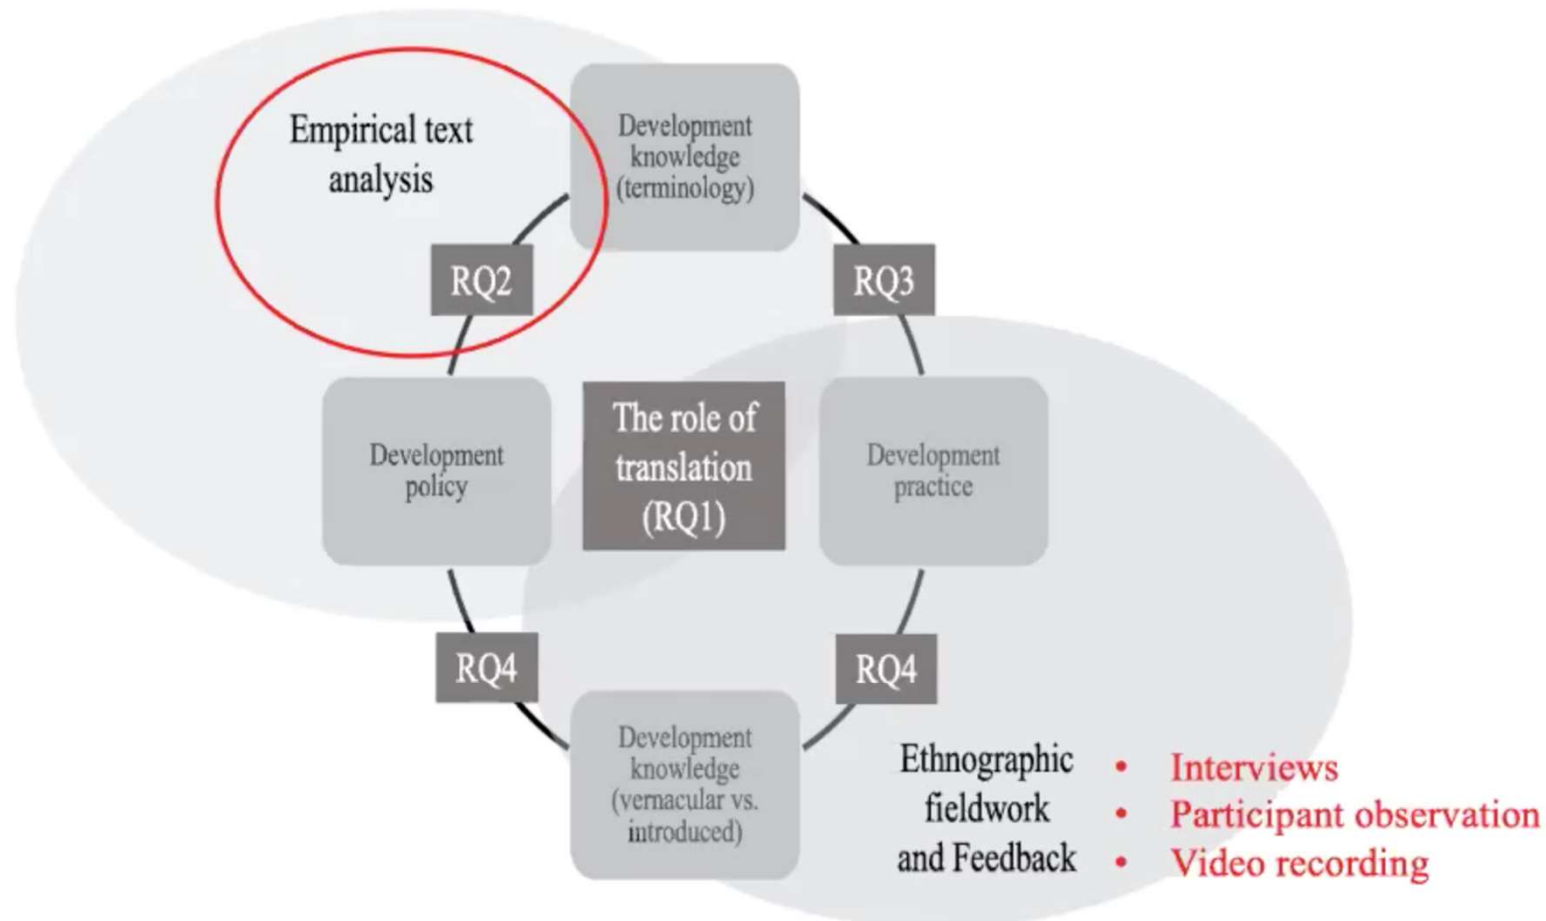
Empirical text analysis

Development knowledge (terminology)

RQ2

RQ3

Development policy

The role of translation (RQ1)

Development practice

RQ4

RQ4

Development knowledge (vernacular vs. introduced)

Ethnographic fieldwork and Feedback

- Interviews
- Participant observation
- Video recording